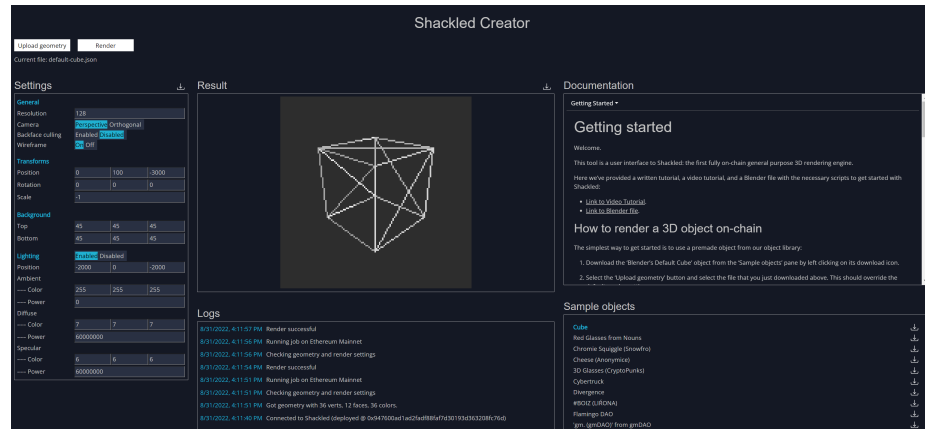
Shackled Creator

Upload geometry Render

Current file: default-cube.json

Settings

General

| Resolution | 128 | | |
|---|---|---|---|
| Camera | Perspective Orthogonal | | |
| Backface culling | Enabled Disabled | | |
| Wireframe | On Off | | |

Transforms

| Position | 0 | 100 | -3000 |
|---|---|---|---|
| Rotation | 0 | 0 | 0 |
| Scale | -1 | | |

Background

| Top | 45 | 45 | 45 |
|---|---|---|---|
| Bottom | 45 | 45 | 45 |

| Lighting | Enabled Disabled | | |
|---|---|---|---|
| Position | -2000 | 0 | -2000 |
| Ambient | | | |
| ---- Color | 255 | 255 | 255 |
| ---- Power | 0 | | |
| Diffuse | | | |
| ---- Color | 7 | 7 | 7 |
| ---- Power | 60000000 | | |
| Specular | | | |
| ---- Color | 6 | 6 | 6 |
| ---- Power | 60000000 | | |

Result

Logs

8/31/2022, 4:11:57 PM Render successful
8/31/2022, 4:11:56 PM Running job on Ethereum Mainnet
8/31/2022, 4:11:56 PM Checking geometry and render settings
8/31/2022, 4:11:54 PM Render successful
8/31/2022, 4:11:51 PM Running job on Ethereum Mainnet
8/31/2022, 4:11:51 PM Checking geometry and render settings
8/31/2022, 4:11:51 PM Got geometry with 36 verts, 12 faces, 36 colors.
8/31/2022, 4:11:40 PM Connected to Shackled (deployed @ 0x947600ad1ad2fadf88faf7d30193d363208fc76d)

Documentation

Getting Started ▾

Getting started

Welcome.

This tool is a user interface to Shackled: the first fully on-chain general purpose 3D rendering engine.

Here we've provided a written tutorial, a video tutorial, and a Blender file with the necessary scripts to get started with Shackled:

- Link to Video Tutorial.
- Link to Blender file.

How to render a 3D object on-chain

The simplest way to get started is to use a premade object from our object library:

1. Download the 'Blender's Default Cube' object from the 'Sample objects' pane by left clicking on its download icon.

2. Select the 'Upload geometry' button and select the file that you just downloaded above. This should override the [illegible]

Sample objects

Cube
Red Glasses from Nouns
Chromie Squiggle (Snowfro)
Cheese (Anonymice)
3D Glasses (CryptoPunks)
Cybertruck
Divergence
#BOIZ (LIRONA)
Flamingo DAO
'gm. (gmDAO)' from gmDAO